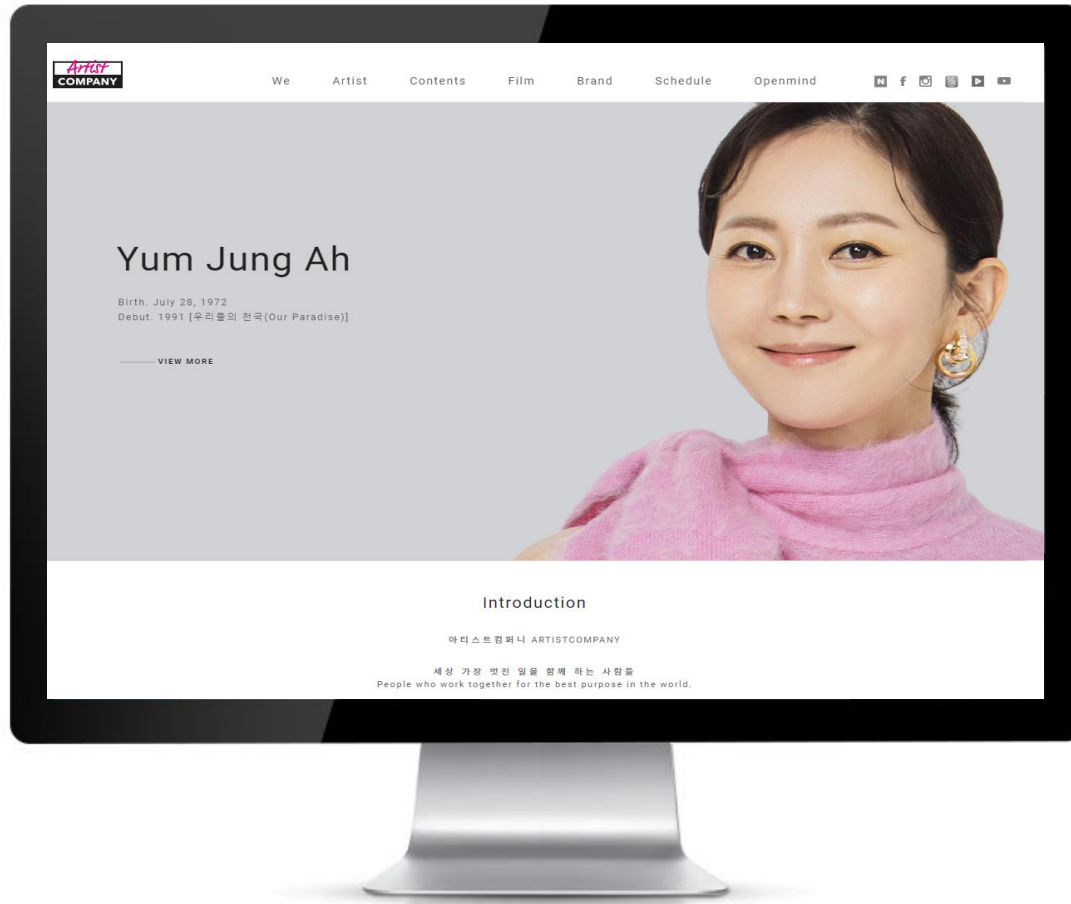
Artist COMPANY

We Artist Contents Film Brand Schedule Openmind

N f

Yum Jung Ah

Birth. July 28, 1972
Debut. 1991 [우리들의 천국(Our Paradise)]

VIEW MORE

Introduction

아티스트컴퍼니 ARTISTCOMPANY

세상 가장 멋진 일을 함께 하는 사람들
People who work together for the best purpose in the world.